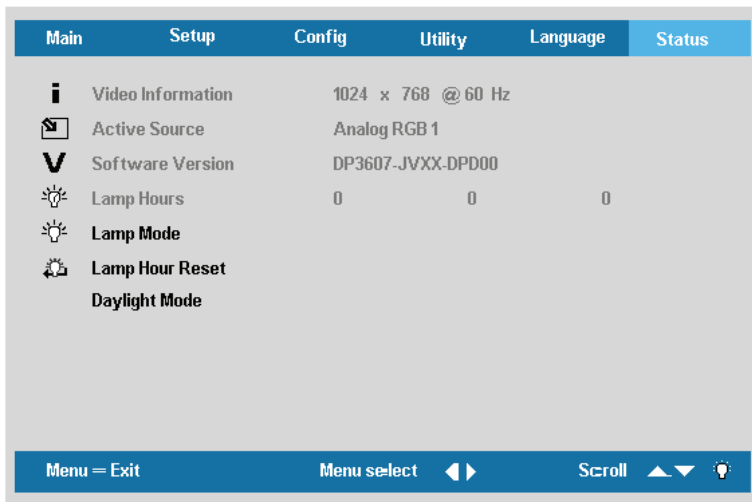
Main Setup Config Utility Language Status

Video Information 1024 x 768 @ 60 Hz
Active Source Analog RGB 1
Software Version DP3607-JVXX-DPD00
Lamp Hours 0 0 0
Lamp Mode
Lamp Hour Reset
Daylight Mode

Menu = Exit Menu select Scroll